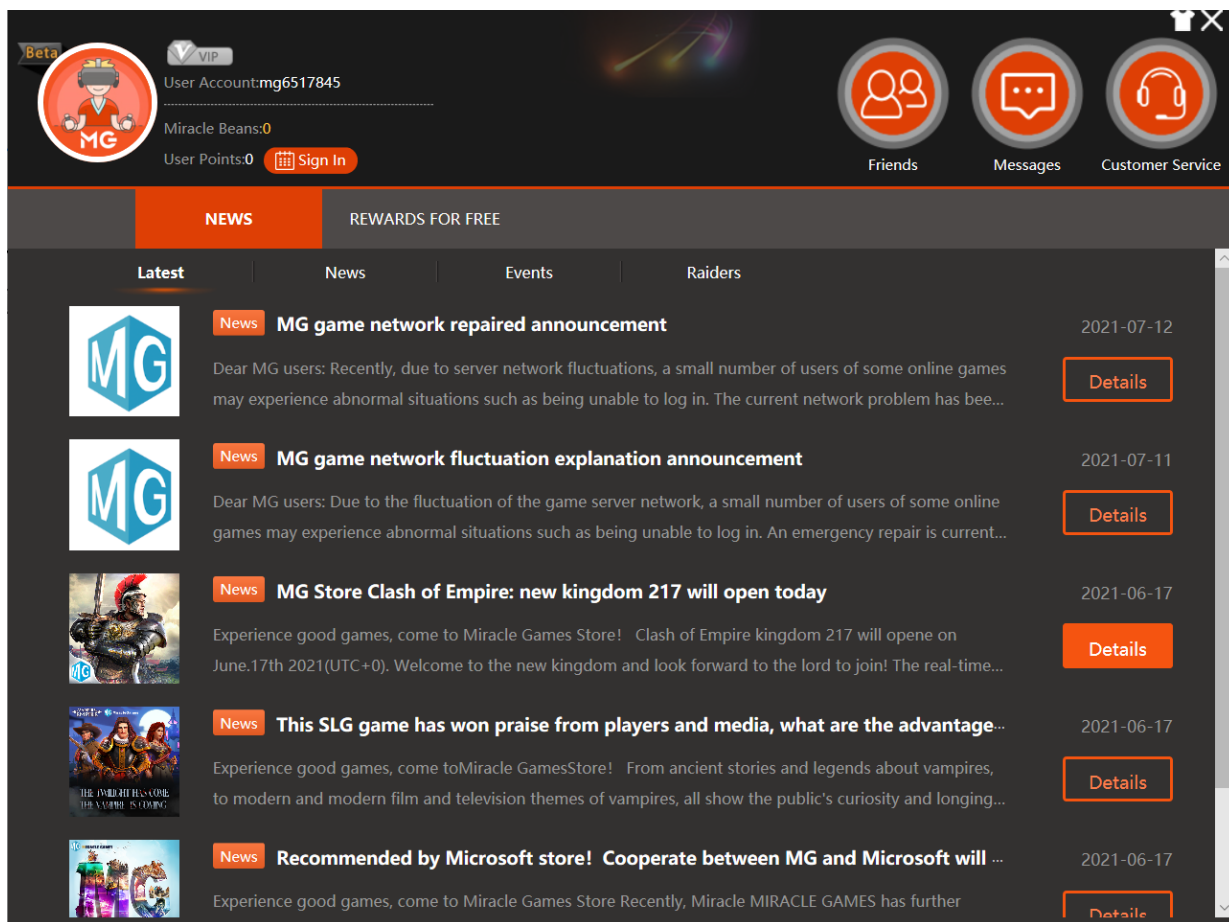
Beta

MG

VIP

User Account:mg6517845

Miracle Beans:0

User Points:0 Sign In

Friends

Messages

Customer Service

NEWS

REWARDS FOR FREE

Latest

News

Events

Raiders

MG

News MG game network repaired announcement

2021-07-12

Dear MG users: Recently, due to server network fluctuations, a small number of users of some online games may experience abnormal situations such as being unable to log in. The current network problem has bee...

Details

MG

News MG game network fluctuation explanation announcement

2021-07-11

Dear MG users: Due to the fluctuation of the game server network, a small number of users of some online games may experience abnormal situations such as being unable to log in. An emergency repair is current...

Details

MG

News MG Store Clash of Empire: new kingdom 217 will open today

2021-06-17

Experience good games, come to Miracle Games Store! Clash of Empire kingdom 217 will opene on June.17th 2021(UTC+0). Welcome to the new kingdom and look forward to the lord to join! The real-time...

Details

THE TWILIGHT HAS COME THE VAMPIRE IS COMING

News This SLG game has won praise from players and media, what are the advantage...

2021-06-17

Experience good games, come toMiracle GamesStore! From ancient stories and legends about vampires, to modern and modern film and television themes of vampires, all show the public's curiosity and longing...

Details

News Recommended by Microsoft store! Cooperate between MG and Microsoft will ...

2021-06-17

Experience good games, come to Miracle Games Store Recently, Miracle MIRACLE GAMES has further

Details